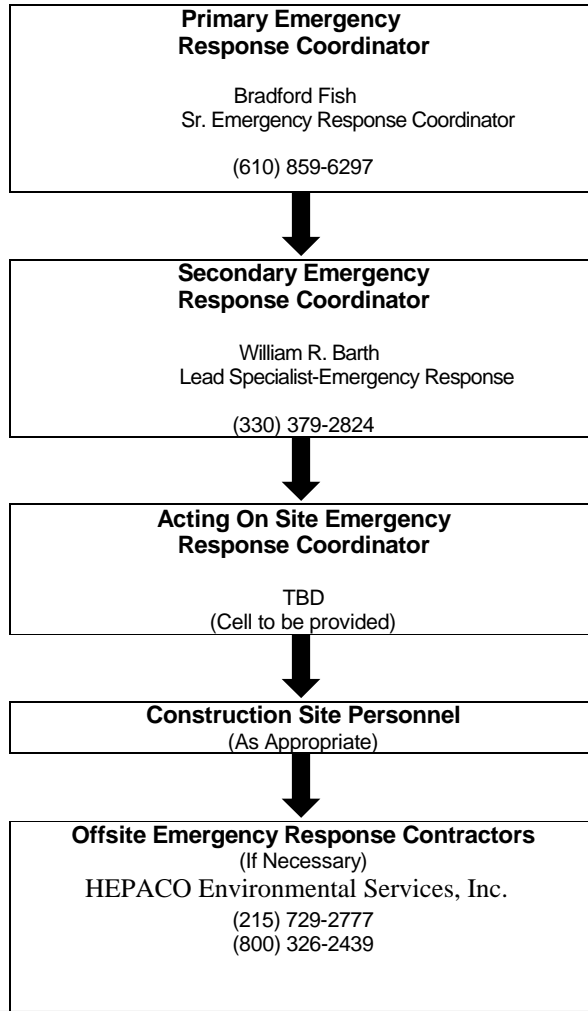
**Primary Emergency Response Coordinator**

Bradford Fish
Sr. Emergency Response Coordinator

(610) 859-6297

**Secondary Emergency Response Coordinator**

William R. Barth
Lead Specialist-Emergency Response

(330) 379-2824

**Acting On Site Emergency Response Coordinator**

TBD
(Cell to be provided)

**Construction Site Personnel**
(As Appropriate)

**Offsite Emergency Response Contractors**
(If Necessary)
HEPACO Environmental Services, Inc.
(215) 729-2777
(800) 326-2439